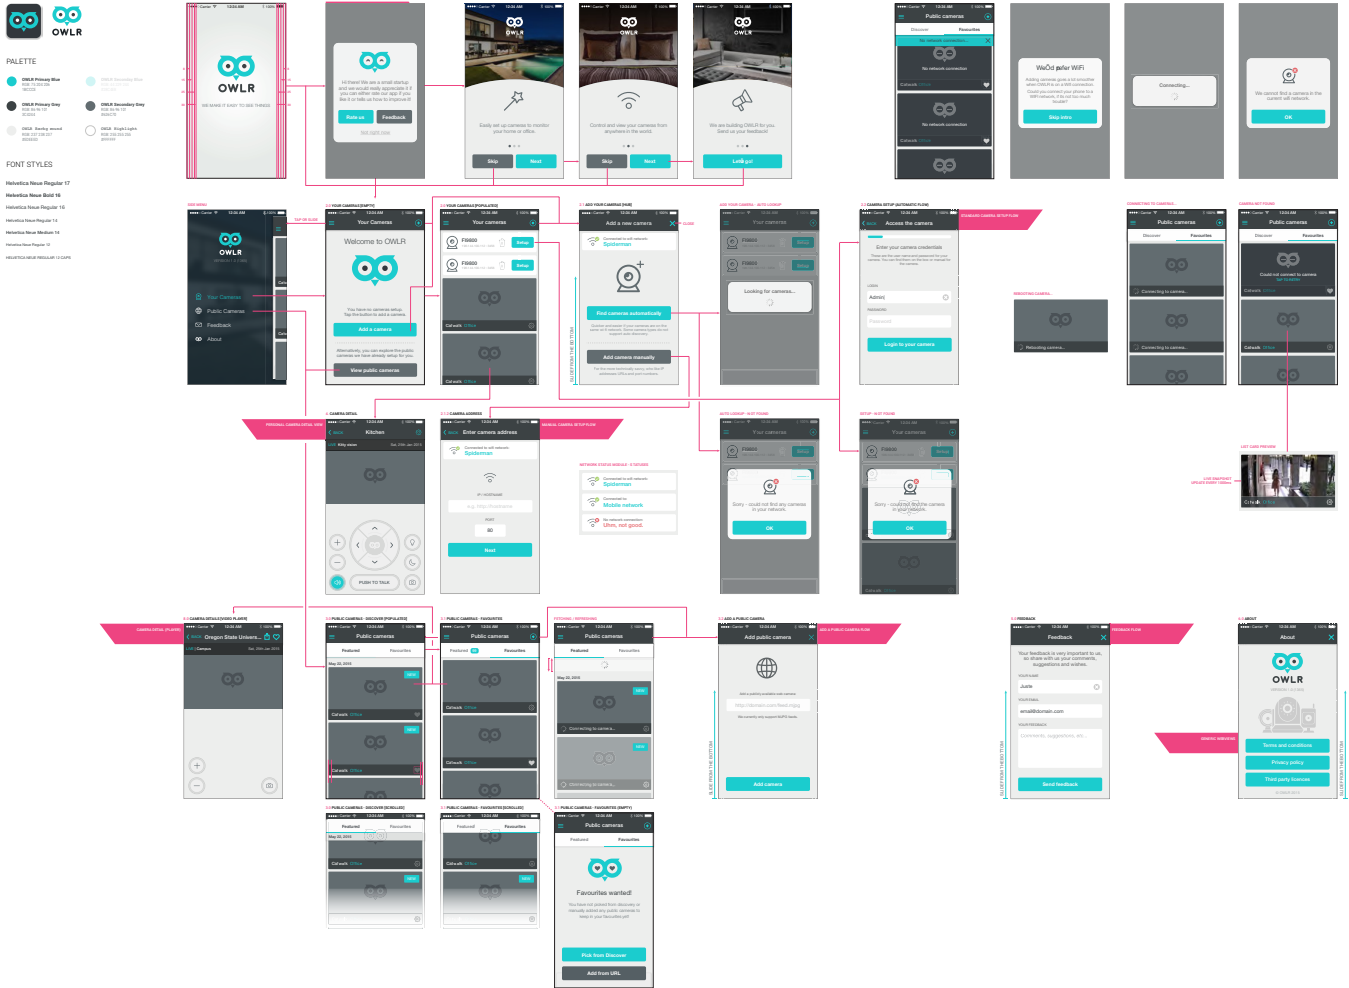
OWLR

PALETTE

OWLR Primary Blue

OWLR Secondary Blue

OWLR Primary Grey

OWLR Secondary Grey

FONT STYLES

Helvetica Neue Regular 17

Helvetica Neue Bold 16

Helvetica Neue Regular 16

Helvetica Neue Regular 14

Helvetica Neue Medium 14

OWLR

WE MAKE IT EASY TO SEE THINGS

Rate us

Feedback

OWLR

Skip

Next

Skip

Next

Let's go!

Public cameras

Discover

Favourites

No network connection

No network connection

We'd prefer WiFi

Skip intro

Connecting...

OK

OWLR

Public Cameras

Feedback

About

Your Cameras

Welcome to OWLR

Add a camera

View public cameras

Your cameras

Setup

Setup

Add a new camera

Spiderman

Find cameras automatically

Add camera manually

Your cameras

Looking for cameras...

Access the camera

Enter your camera credentials

Admin

Login to your camera

Public cameras

Discover

Favourites

Connecting to camera...

Connecting to camera...

Public cameras

Discover

Favourites

Could not connect to camera

Rebooting camera...

Kitchen

PUSH TO TALK

Enter camera address

Spiderman

80

Next

Spiderman

Mobile network

Uhm, not good.

Your cameras

OK

Your cameras

OK

Oregon State Univers...

Public cameras

Featured

Favourites

Public cameras

Featured

Favourites

Public cameras

Featured

Favourites

Connecting to camera...

Connecting to camera...

Add public camera

Add camera

Feedback

Your feedback is very important to us, so share with us your comments, suggestions and wishes.

Justin

email@domain.com

Send feedback

About

OWLR

Terms and conditions

Privacy policy

Third party licences

Public cameras

Featured

Favourites

Public cameras

Featured

Favourites

Public cameras

Featured

Favourites

Favourites wanted!

Pick from Discover

Add from URL